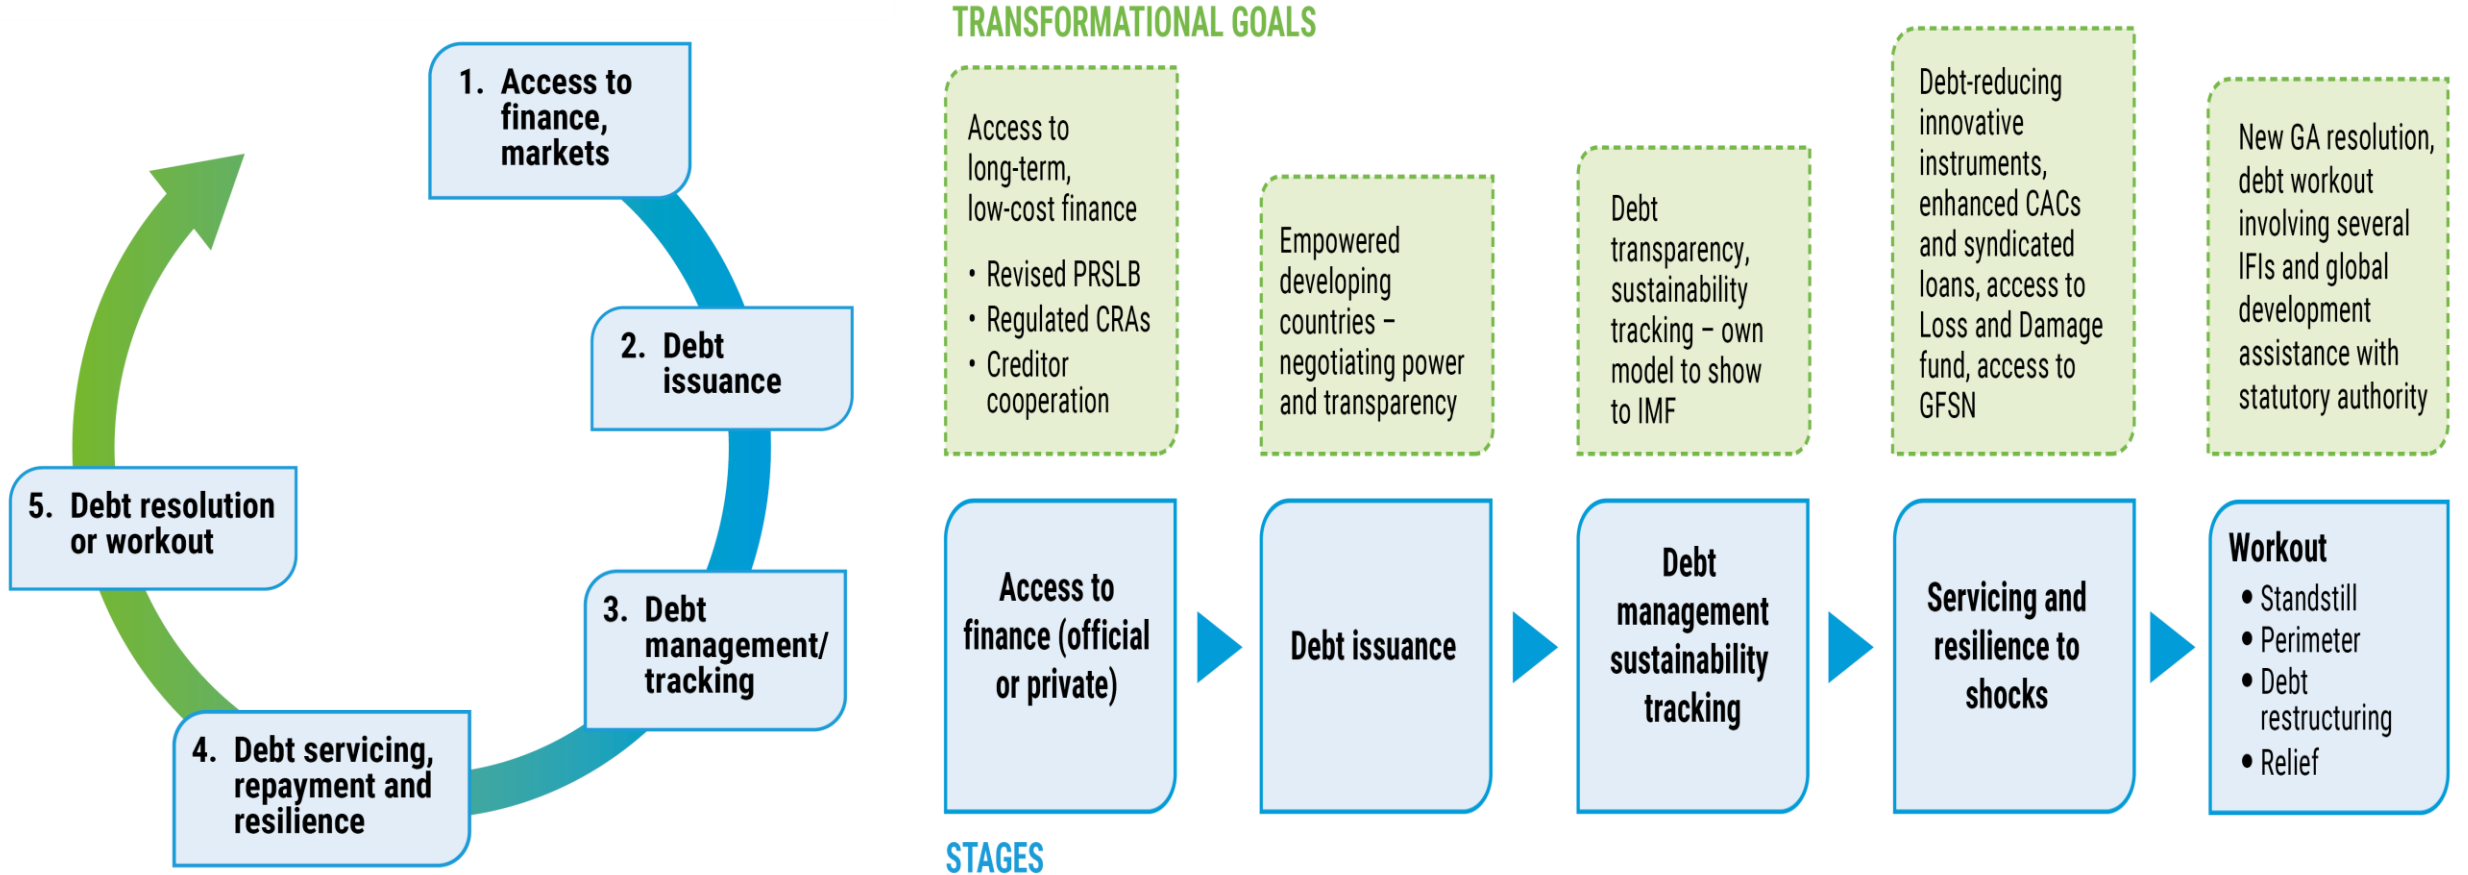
1. Access to finance, markets

2. Debt issuance

3. Debt management/ tracking

4. Debt servicing, repayment and resilience

5. Debt resolution or workout

TRANSFORMATIONAL GOALS

Access to long-term, low-cost finance

- Revised PRSLB
- Regulated CRAs
- Creditor cooperation

Empowered developing countries – negotiating power and transparency

Debt transparency, sustainability tracking – own model to show to IMF

Debt-reducing innovative instruments, enhanced CACs and syndicated loans, access to Loss and Damage fund, access to GFSN

New GA resolution, debt workout involving several IFIs and global development assistance with statutory authority

Access to finance (official or private)

Debt issuance

Debt management sustainability tracking

Servicing and resilience to shocks

Workout
- Standstill
- Perimeter
- Debt restructuring
- Relief

STAGES